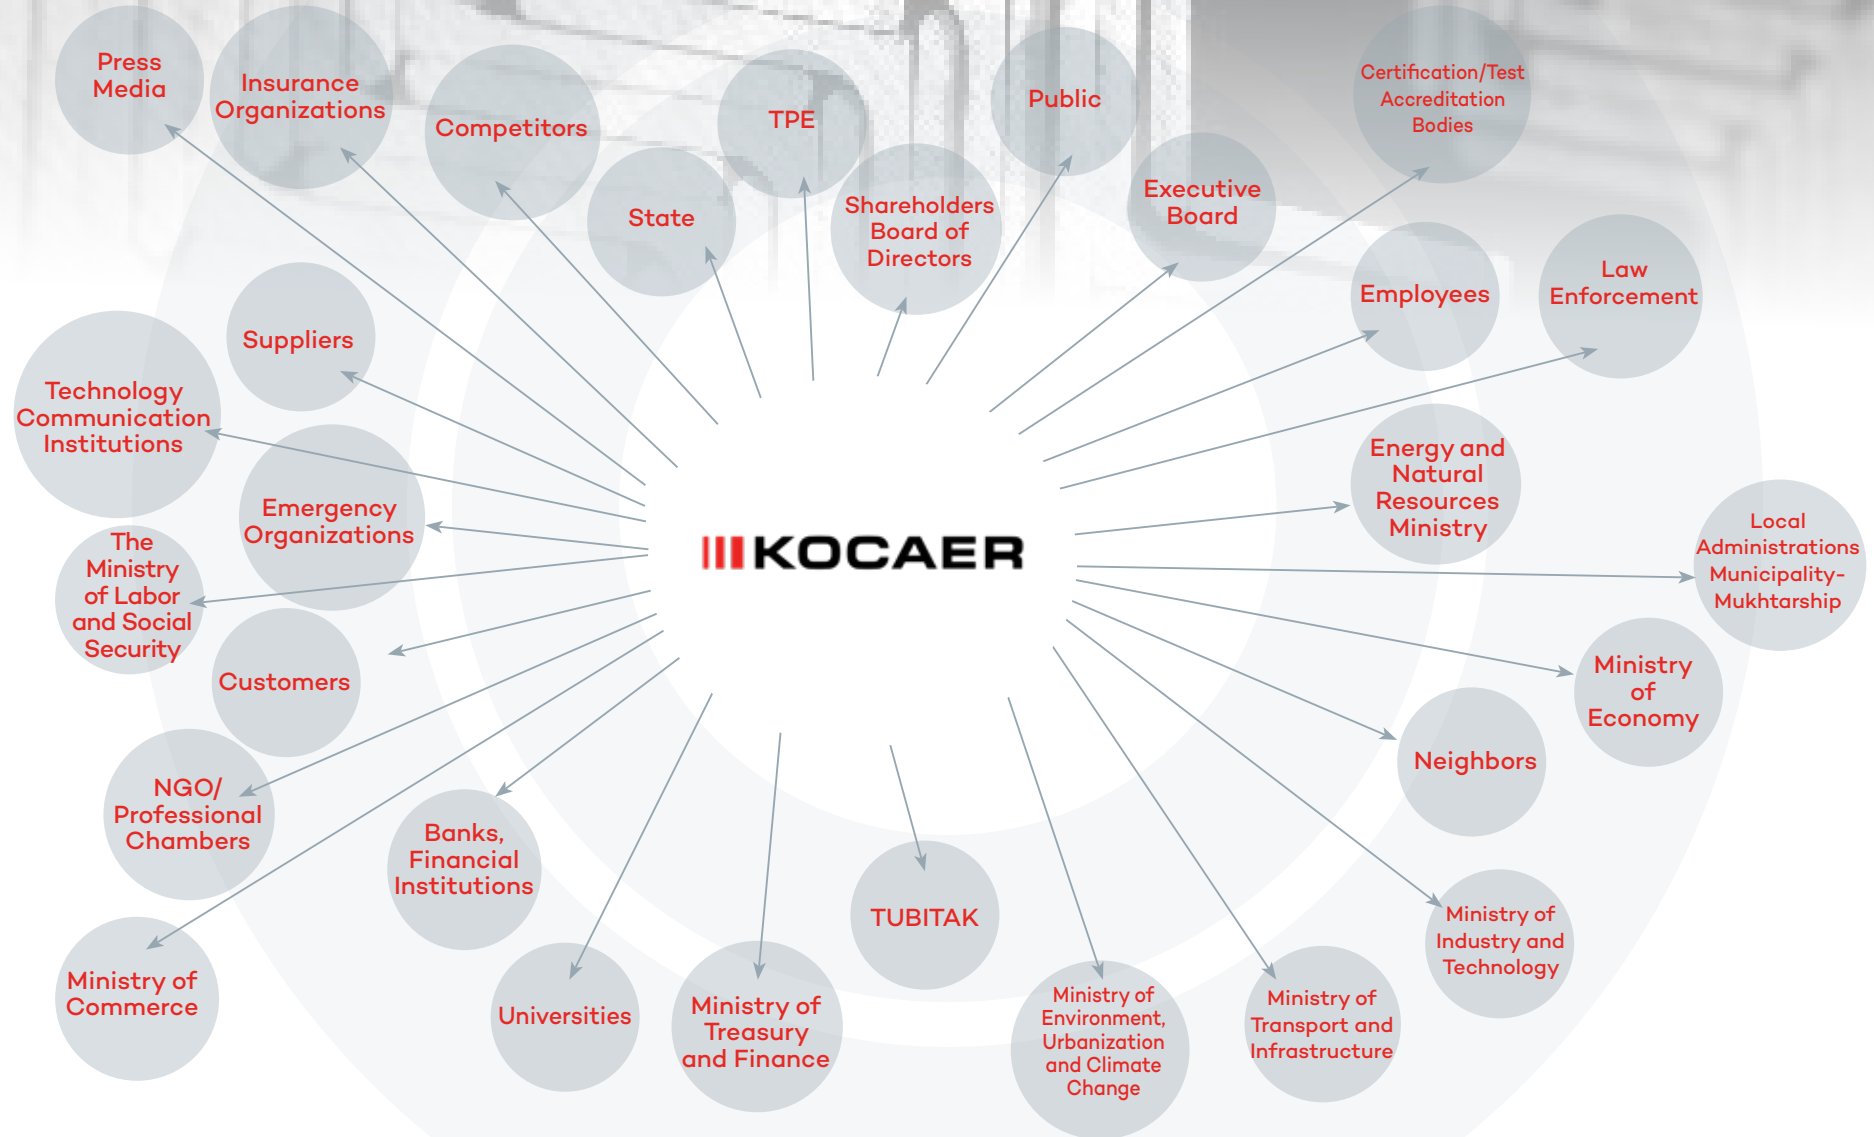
Press Media

Insurance Organizations

Competitors

TPE

Public

Certification/Test Accreditation Bodies

State

Shareholders Board of Directors

Executive Board

Employees

Law Enforcement

Suppliers

Technology Communication Institutions

Emergency Organizations

The Ministry of Labor and Social Security

Customers

KOCAER

Energy and Natural Resources Ministry

Local Administrations Municipality-Mukhtarship

Ministry of Economy

Neighbors

NGO/ Professional Chambers

Banks, Financial Institutions

TUBITAK

Ministry of Commerce

Universities

Ministry of Treasury and Finance

Ministry of Environment, Urbanization and Climate Change

Ministry of Transport and Infrastructure

Ministry of Industry and Technology